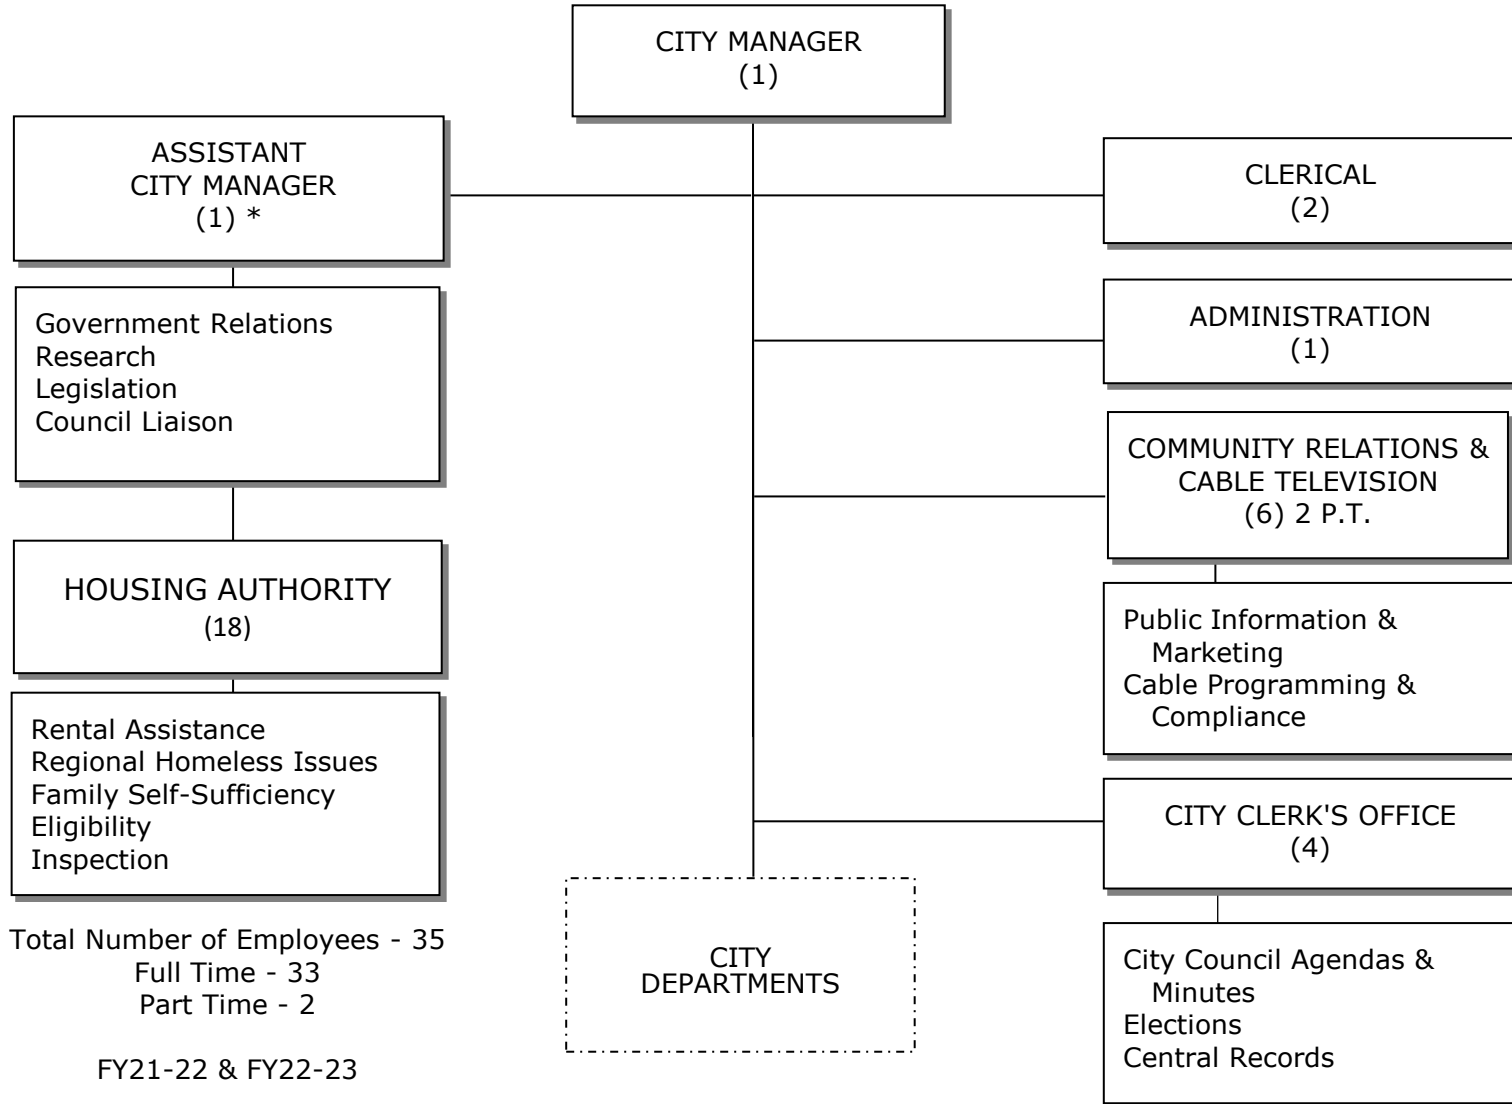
CITY MANAGER
(1)

ASSISTANT
CITY MANAGER
(1) *

Government Relations
Research
Legislation
Council Liaison

HOUSING AUTHORITY
(18)

Rental Assistance
Regional Homeless Issues
Family Self-Sufficiency
Eligibility
Inspection

Total Number of Employees - 35
Full Time - 33
Part Time - 2

FY21-22 & FY22-23

CITY
DEPARTMENTS

CLERICAL
(2)

ADMINISTRATION
(1)

COMMUNITY RELATIONS &
CABLE TELEVISION
(6) 2 P.T.

Public Information &
Marketing
Cable Programming &
Compliance

CITY CLERK'S OFFICE
(4)

City Council Agendas &
Minutes
Elections
Central Records